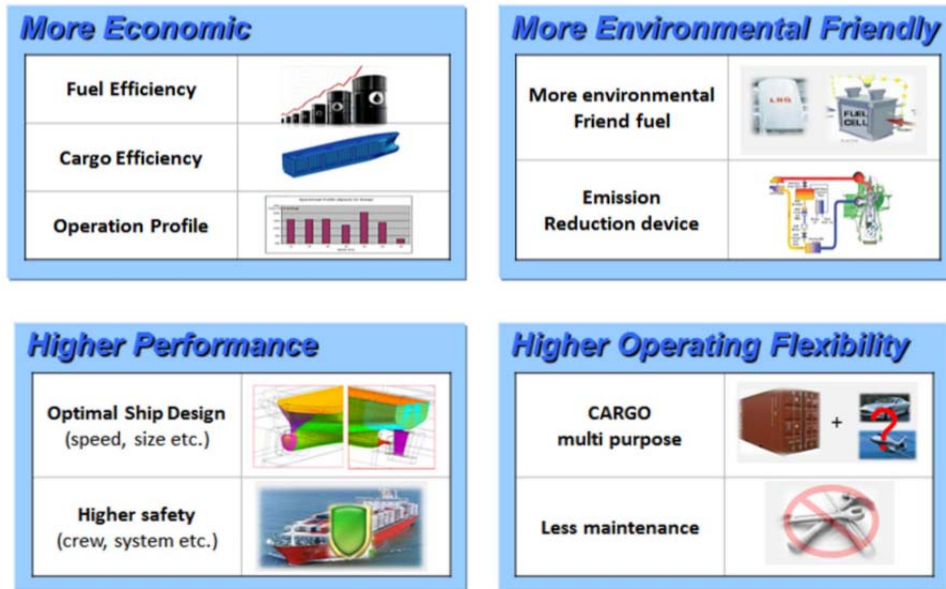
More Economic

Fuel Efficiency

Cargo Efficiency

Operation Profile

More Environmental Friendly

More environmental Friend fuel

LNG

FUEL CELL

Emission Reduction device

Higher Performance

Optimal Ship Design (speed, size etc.)

Higher safety (crew, system etc.)

Higher Operating Flexibility

CARGO multi purpose

+

?

Less maintenance